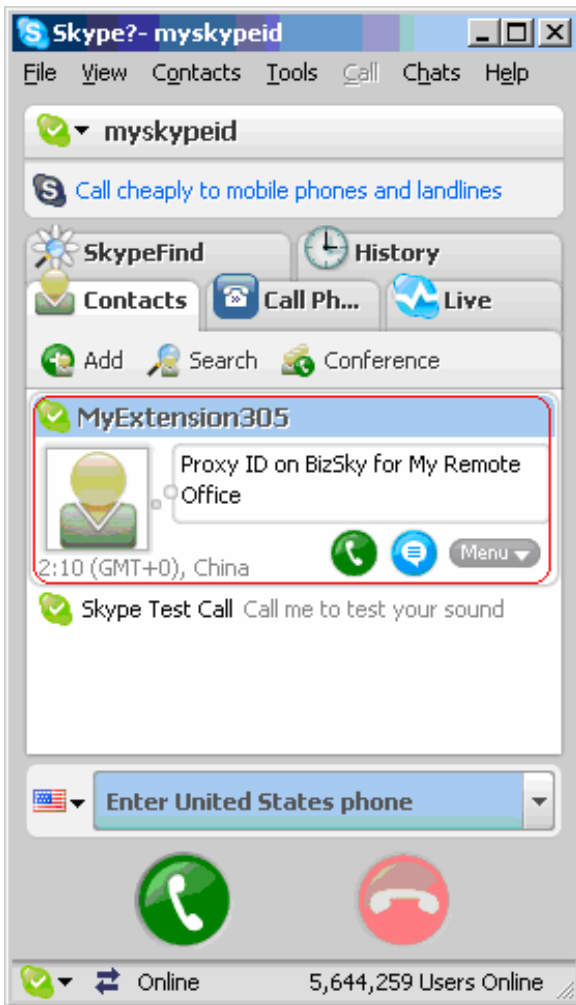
Skype?- myskypeid

File View Contacts Tools Call Chats Help

myskypeid

Call cheaply to mobile phones and landlines

SkypeFind
History
Contacts
Call Ph...
Live

Add Search Conference

MyExtension305

Proxy ID on BizSky for My Remote Office

2:10 (GMT+0), China

Menu

Skype Test Call Call me to test your sound

Enter United States phone

Online 5,644,259 Users Online